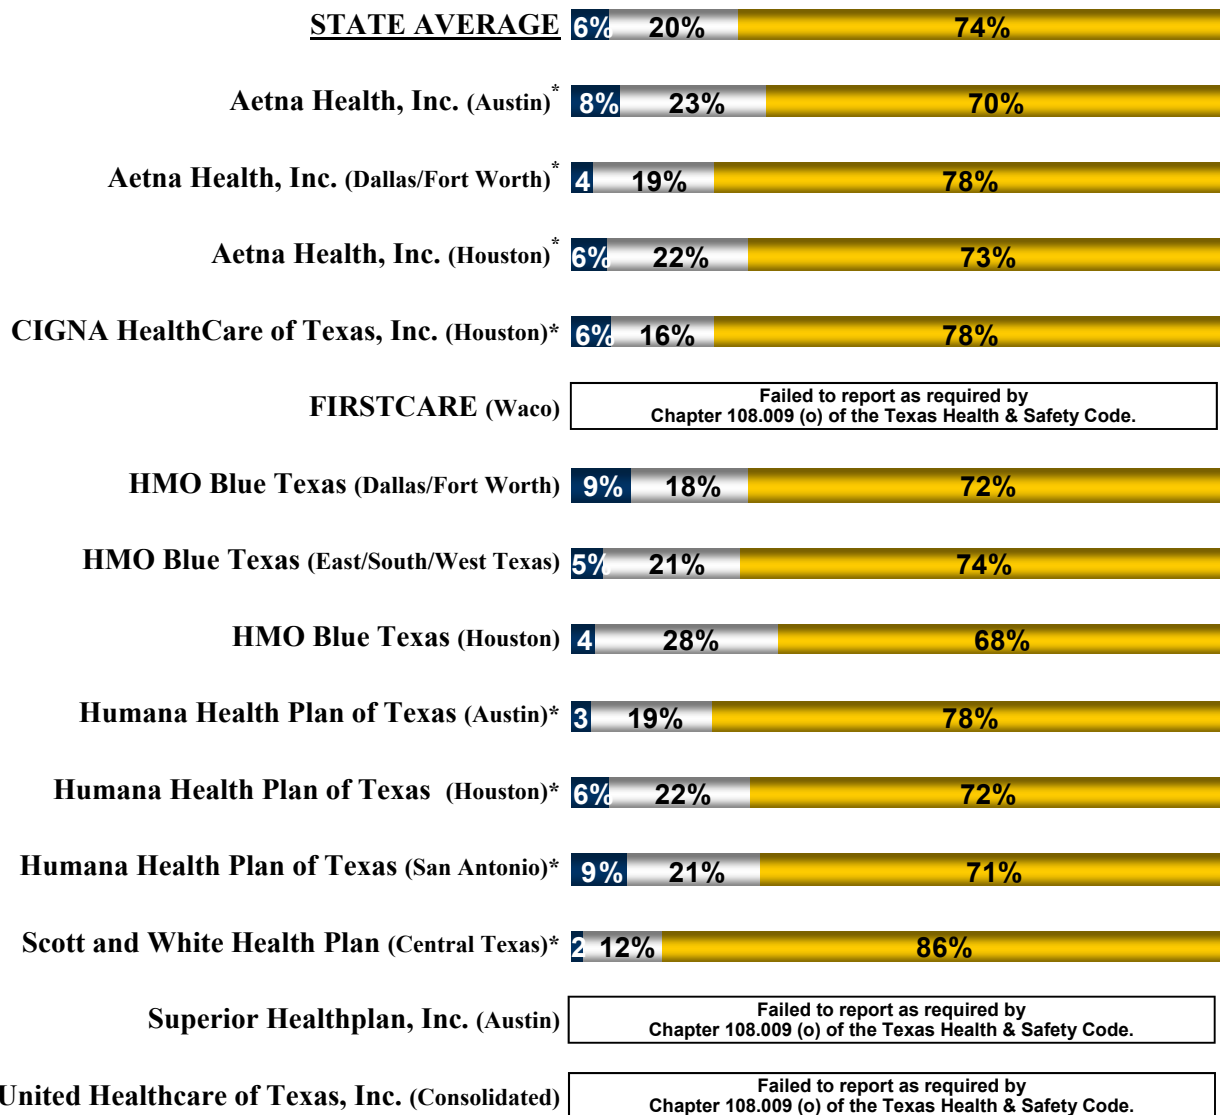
STATE AVERAGE 6% 20% 74%

Aetna Health, Inc. (Austin)* 8% 23% 70%

Aetna Health, Inc. (Dallas/Fort Worth)* 4 19% 78%

Aetna Health, Inc. (Houston)* 6% 22% 73%

CIGNA HealthCare of Texas, Inc. (Houston)* 6% 16% 78%

FIRSTCARE (Waco) Failed to report as required by Chapter 108.009 (o) of the Texas Health & Safety Code.

HMO Blue Texas (Dallas/Fort Worth) 9% 18% 72%

HMO Blue Texas (East/South/West Texas) 5% 21% 74%

HMO Blue Texas (Houston) 4 28% 68%

Humana Health Plan of Texas (Austin)* 3 19% 78%

Humana Health Plan of Texas (Houston)* 6% 22% 72%

Humana Health Plan of Texas (San Antonio)* 9% 21% 71%

Scott and White Health Plan (Central Texas)* 2 12% 86%

Superior Healthplan, Inc. (Austin) Failed to report as required by Chapter 108.009 (o) of the Texas Health & Safety Code.

United Healthcare of Texas, Inc. (Consolidated) Failed to report as required by Chapter 108.009 (o) of the Texas Health & Safety Code.